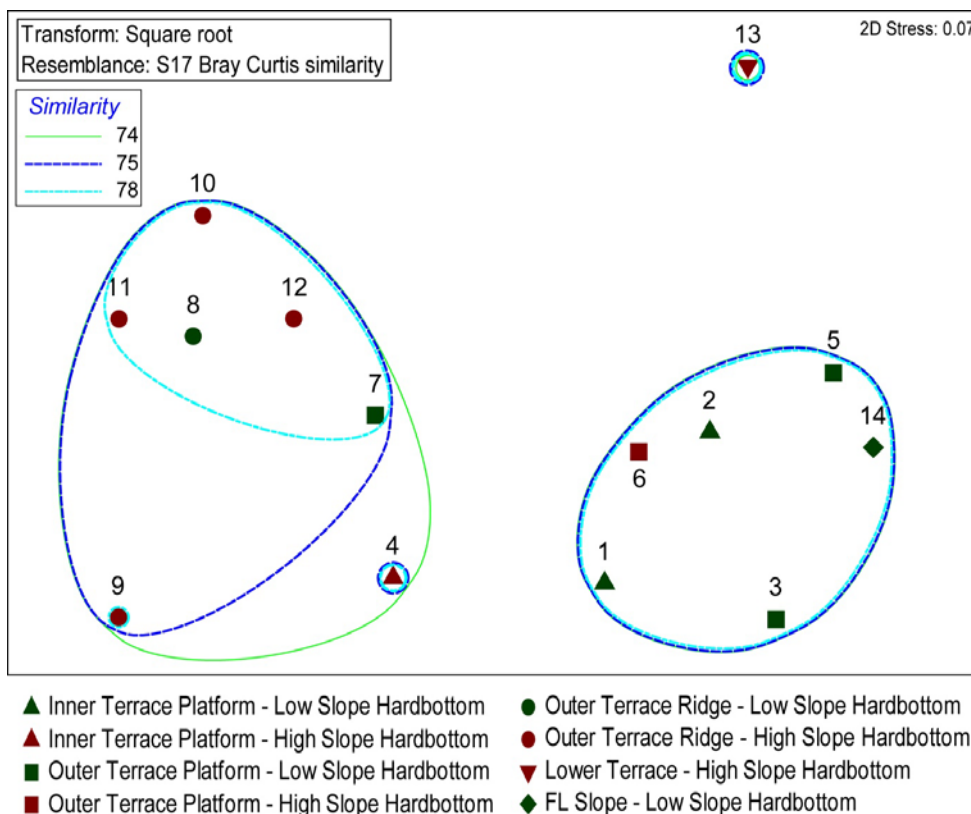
Transform: Square root
Resemblance: S17 Bray Curtis similarity

2D Stress: 0.07

Similarity
74
75
78

13
10
11
8
12
7
5
2
14
6
4
1
9
3

Inner Terrace Platform - Low Slope Hardbottom
Inner Terrace Platform - High Slope Hardbottom
Outer Terrace Platform - Low Slope Hardbottom
Outer Terrace Platform - High Slope Hardbottom
Outer Terrace Ridge - Low Slope Hardbottom
Outer Terrace Ridge - High Slope Hardbottom
Lower Terrace - High Slope Hardbottom
FL Slope - Low Slope Hardbottom